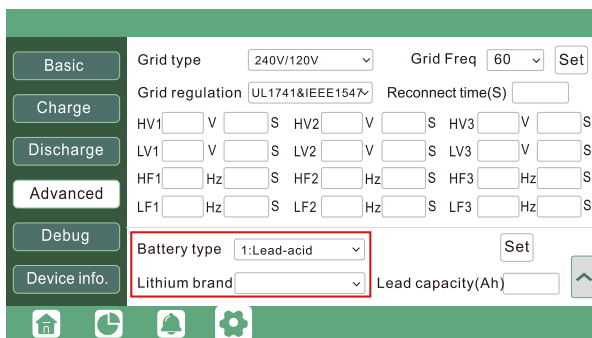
Basic
Charge
Discharge
Advanced
Debug
Device info.

Grid type 240V/120V
Grid Freq 60 Set
Grid regulation UL1741&IEEE1547
Reconnect time(S)

| HV1 | V | S | HV2 | V | S | HV3 | V | S |
|---|---|---|---|---|---|---|---|---|
| LV1 | V | S | LV2 | V | S | LV3 | V | S |
| HF1 | Hz | S | HF2 | Hz | S | HF3 | Hz | S |
| LF1 | Hz | S | LF2 | Hz | S | LF3 | Hz | S |

Battery type 1:Lead-acid
Set
Lithium brand
Lead capacity(Ah)